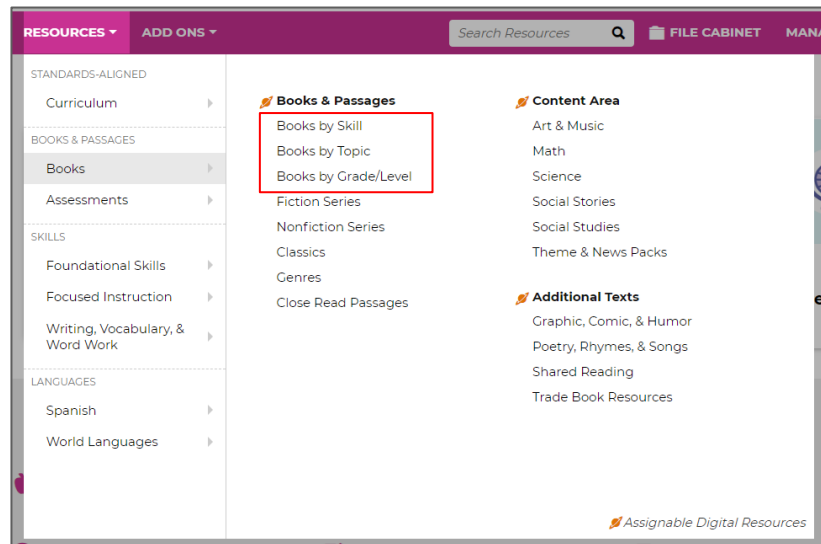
RESOURCES ADD ONS Search Resources FILE CABINET MANA

STANDARDS-ALIGNED
Curriculum

BOOKS & PASSAGES
Books
Assessments

SKILLS
Foundational Skills
Focused Instruction
Writing, Vocabulary, & Word Work

LANGUAGES
Spanish
World Languages

Books & Passages
Books by Skill
Books by Topic
Books by Grade/Level
Fiction Series
Nonfiction Series
Classics
Genres
Close Read Passages

Content Area
Art & Music
Math
Science
Social Stories
Social Studies
Theme & News Packs

Additional Texts
Graphic, Comic, & Humor
Poetry, Rhymes, & Songs
Shared Reading
Trade Book Resources

Assignable Digital Resources